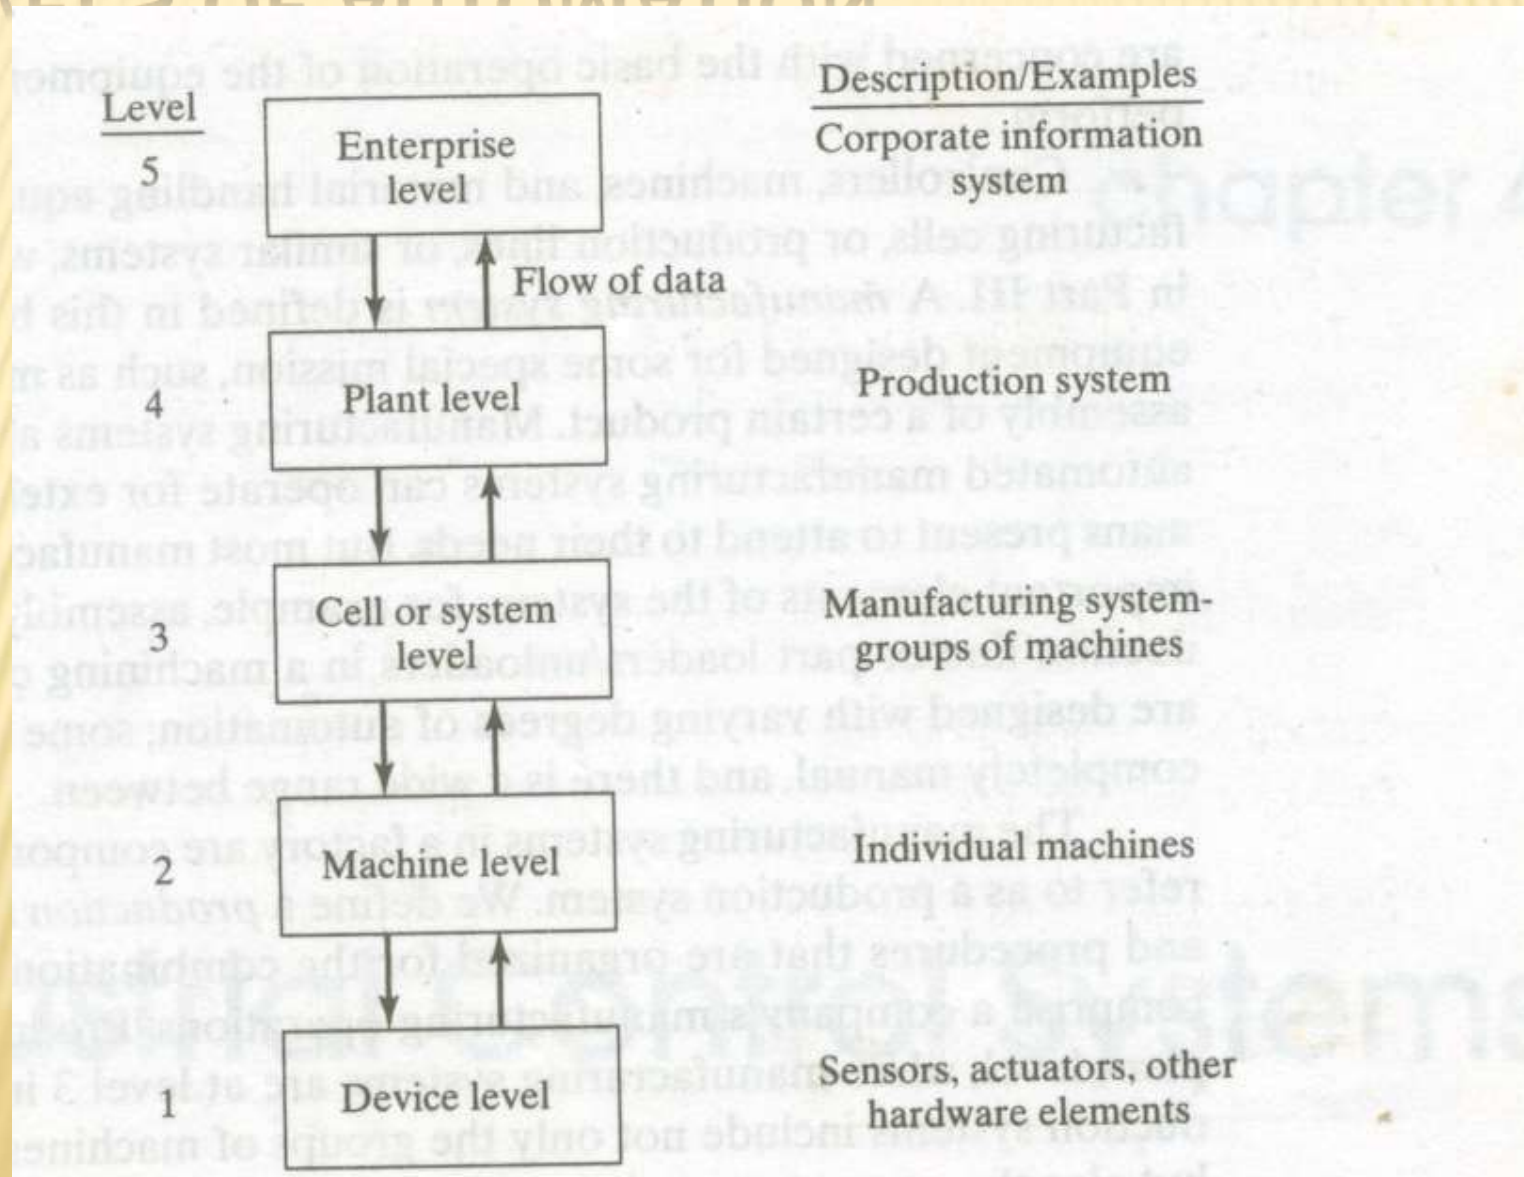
Level

Description/Examples

5 Enterprise level

Corporate information system

Flow of data

4 Plant level

Production system

3 Cell or system level

Manufacturing system-groups of machines

2 Machine level

Individual machines

1 Device level

Sensors, actuators, other hardware elements